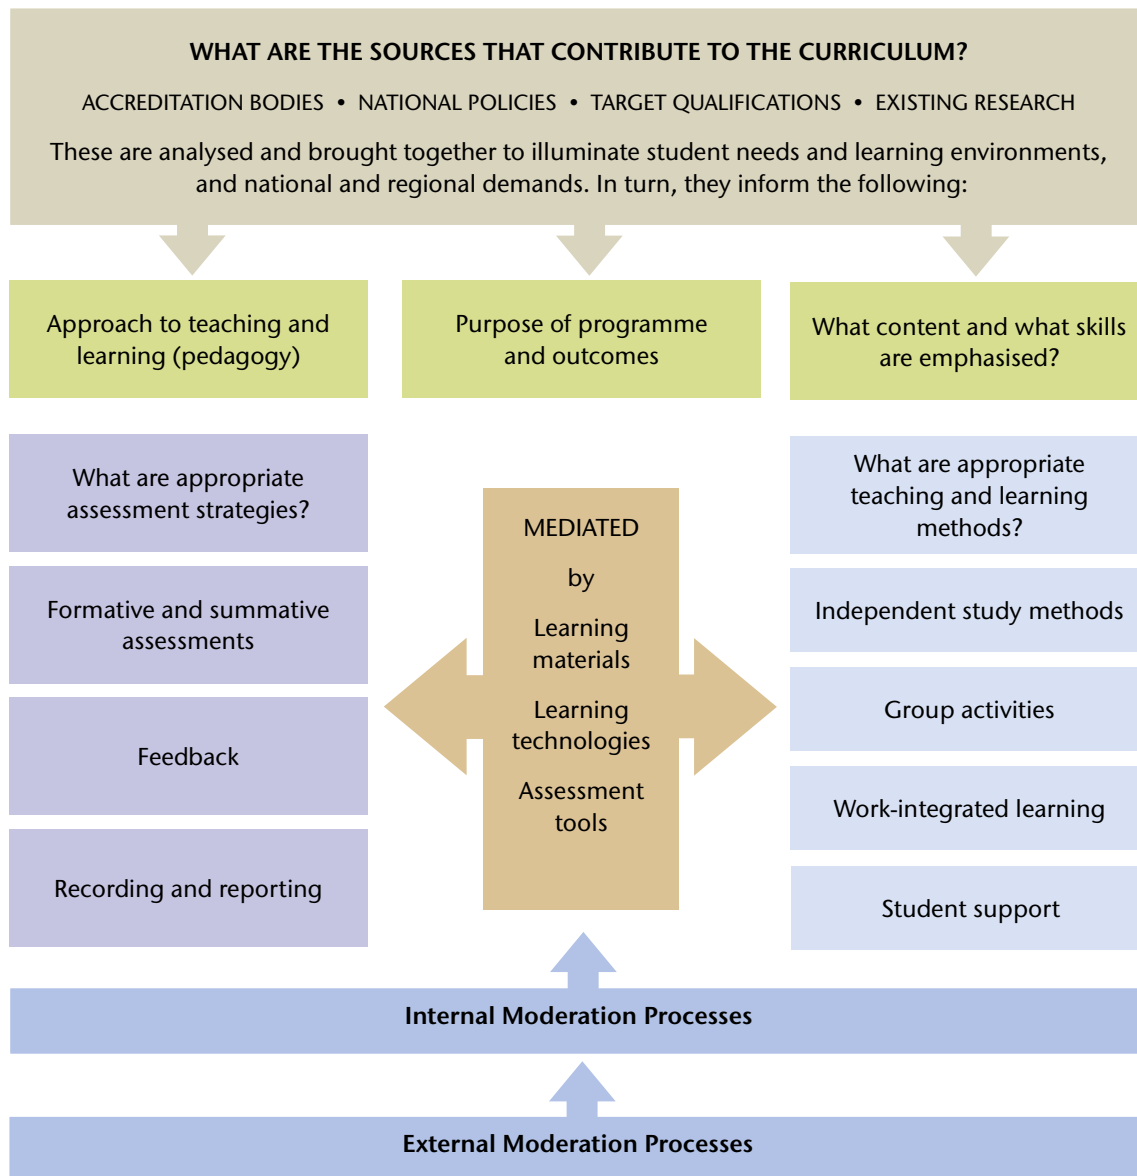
WHAT ARE THE SOURCES THAT CONTRIBUTE TO THE CURRICULUM?

ACCREDITATION BODIES • NATIONAL POLICIES • TARGET QUALIFICATIONS • EXISTING RESEARCH

These are analysed and brought together to illuminate student needs and learning environments, and national and regional demands. In turn, they inform the following:

Approach to teaching and learning (pedagogy)

Purpose of programme and outcomes

What content and what skills are emphasised?

What are appropriate assessment strategies?

Formative and summative assessments

Feedback

Recording and reporting

MEDIATED

by

Learning materials

Learning technologies

Assessment tools

What are appropriate teaching and learning methods?

Independent study methods

Group activities

Work-integrated learning

Student support

Internal Moderation Processes

External Moderation Processes